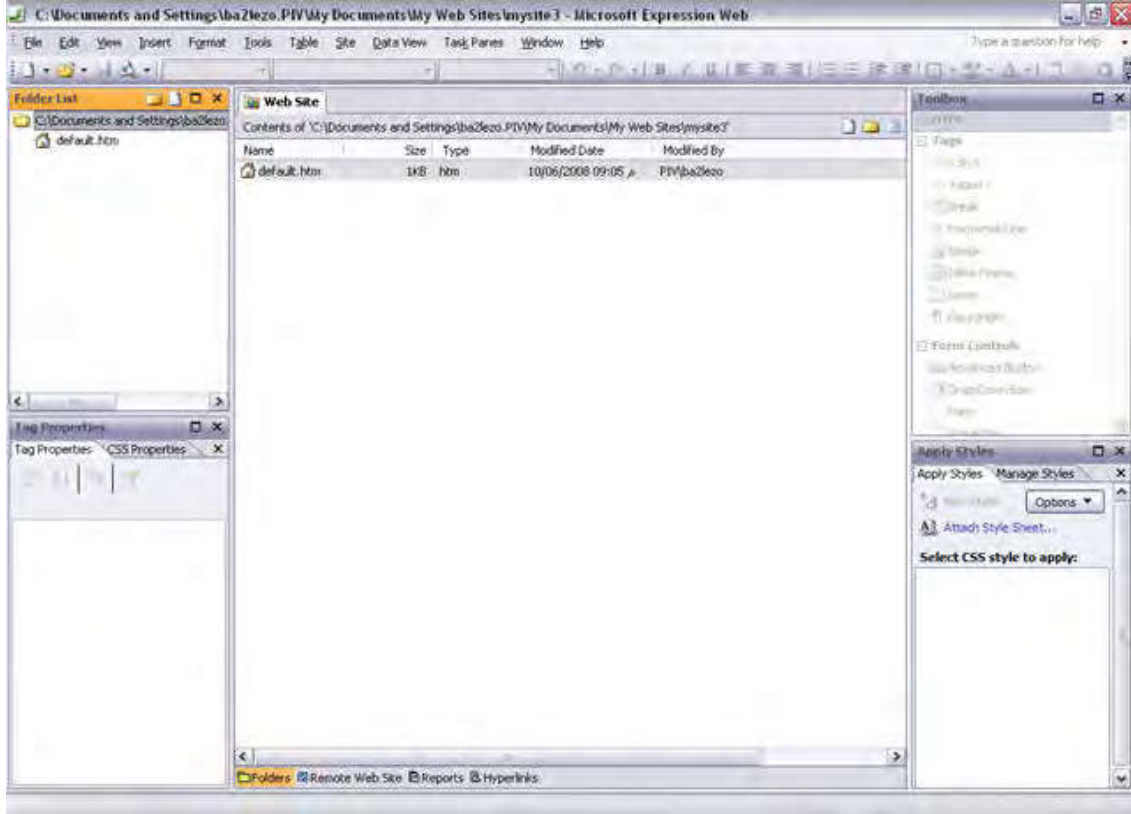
C:\Documents and Settings\ba2lezo.PIV\My Documents\My Web Sites\mysite3 - Microsoft Expression Web

File Edit View Insert Format Tools Table Site Data View Task Panes Window Help

Type a question for help

Folder List

C:\Documents and Settings\ba2lezo

default.htm

Web Site

Contents of 'C:\Documents and Settings\ba2lezo.PIV\My Documents\My Web Sites\mysite3'

| Name | Size | Type | Modified Date | Modified By |
|---|---|---|---|---|
| default.htm | 1KB | htm | 10/06/2008 09:05 م | PIV\ba2lezo |

Toolbox

Tags

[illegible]

Form Controls

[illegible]

Tag Properties

Tag Properties CSS Properties

Apply Styles

Apply Styles Manage Styles

Options

Attach Style Sheet...

Select CSS style to apply:

Folders Remote Web Site Reports Hyperlinks